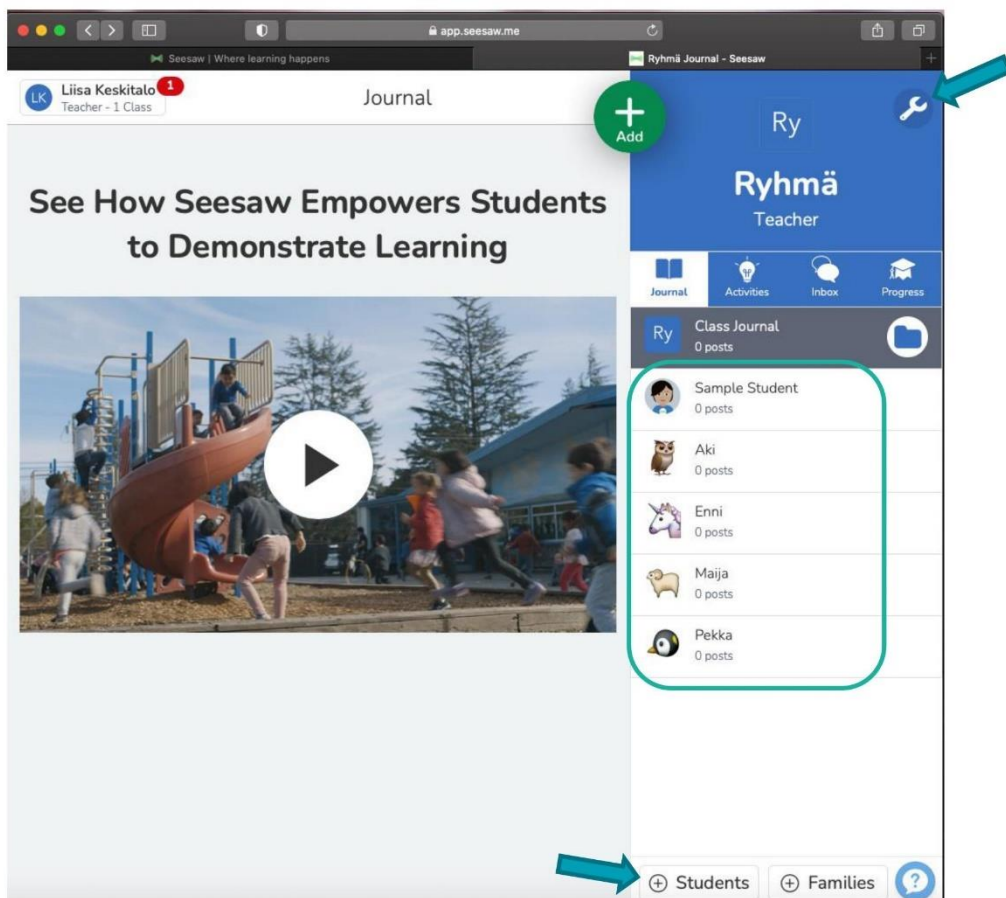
app.seesaw.me

Seesaw | Where learning happens

Ryhmä Journal - Seesaw

LK Liisa Keskitalo 1
Teacher - 1 Class

Journal

Add

See How Seesaw Empowers Students to Demonstrate Learning

Ry

Ryhmä
Teacher

Journal
Activities
Inbox
Progress

Ry Class Journal
0 posts

Sample Student
0 posts

Aki
0 posts

Enni
0 posts

Maija
0 posts

Pekka
0 posts

Students
Families
?